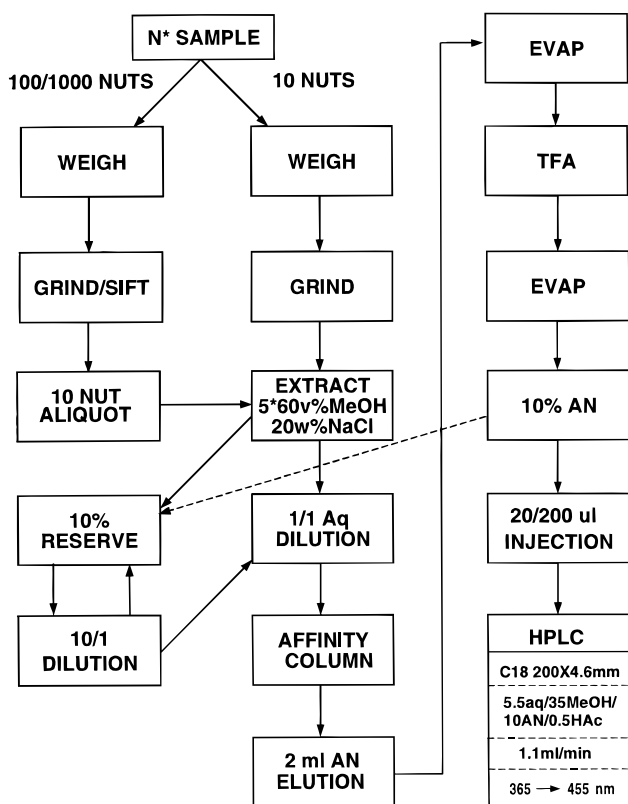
N* SAMPLE

100/1000 NUTS

10 NUTS

WEIGH

WEIGH

GRIND/SIFT

GRIND

10 NUT ALIQUOT

EXTRACT 5*60v%MeOH 20w%NaCl

10% RESERVE

1/1 Aq DILUTION

10/1 DILUTION

AFFINITY COLUMN

2 ml AN ELUTION

EVAP

TFA

EVAP

10% AN

20/200 ul INJECTION

HPLC

C18 200X4.6mm

5.5aq/35MeOH/ 10AN/0.5HAc

1.1ml/min

365 → 455 nm